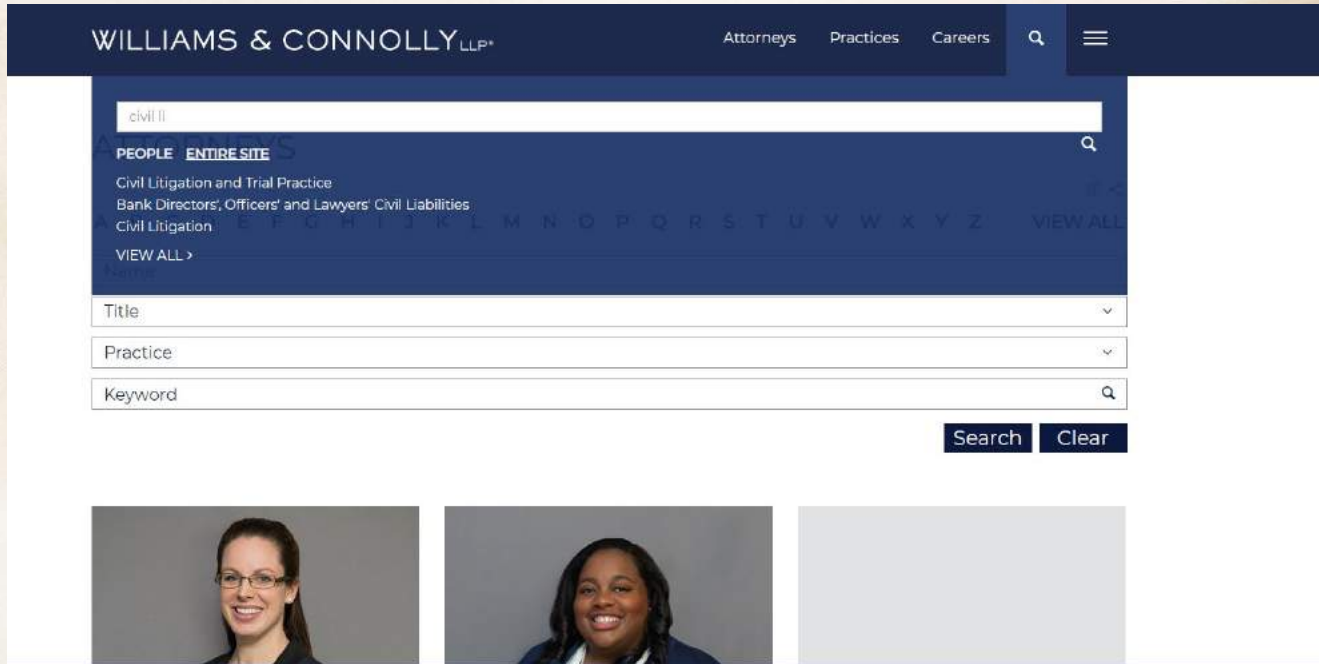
WILLIAMS & CONNOLLY LLP*

Attorneys Practices Careers

civil li

PEOPLE ENTIRE SITE

Civil Litigation and Trial Practice
Bank Directors', Officers' and Lawyers' Civil Liabilities
Civil Litigation

VIEW ALL >

Title

Practice

Keyword

Search Clear